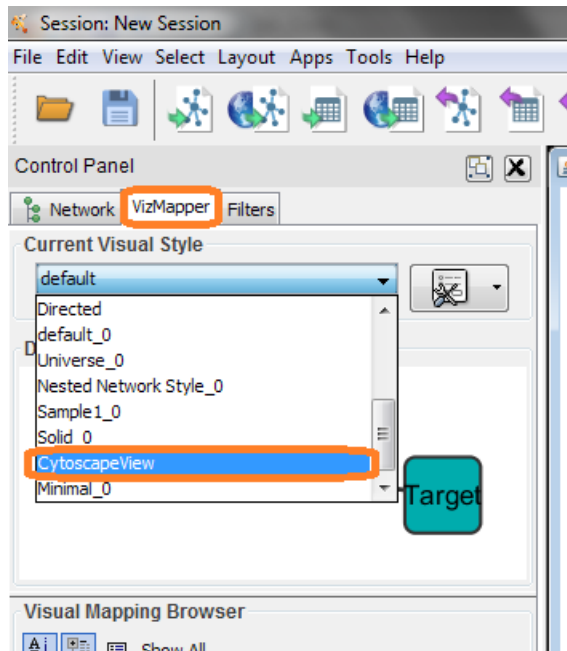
Session: New Session

File Edit View Select Layout Apps Tools Help

Control Panel

Network VizMapper Filters

Current Visual Style

default

Directed
default_0
Universe_0
Nested Network Style_0
Sample1_0
Solid_0
CytoscapeView
Minimal_0

D

Target

Visual Mapping Browser

Show All